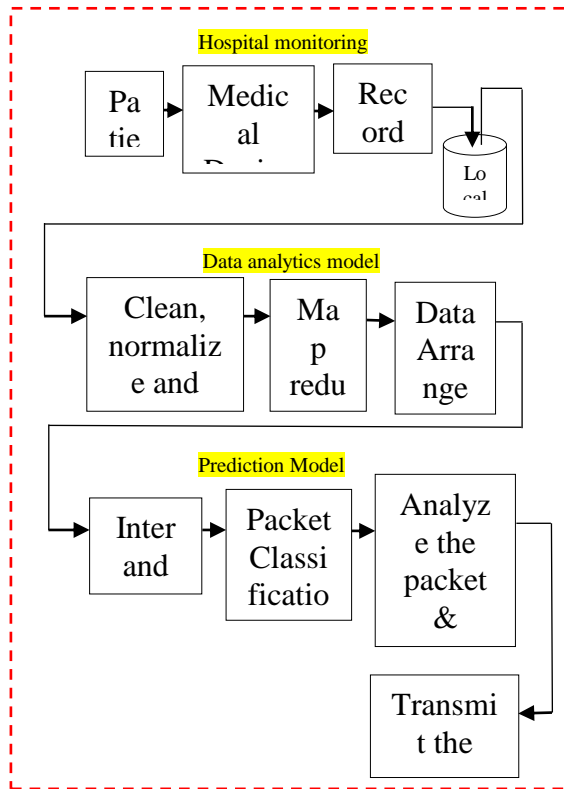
Hospital monitoring

Pa
tie

Medic
al
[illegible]

Rec
ord

Lo
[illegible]

Data analytics model

Clean,
normaliz
e and

Ma
p
redu

Data
Arra
nge

Prediction Model

Inter
and

Packet
Classi
ficatio

Analyz
e the
packet
&

Transmi
t the